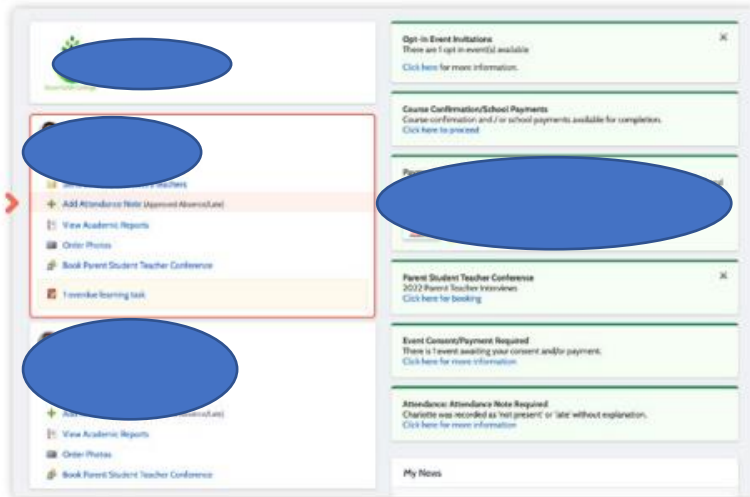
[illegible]

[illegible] Teachers
Add Attendance Note (Approved Absence/Late)
View Academic Reports
Order Photos
Book Parent Student Teacher Conference
1 overdue learning task

View Academic Reports
Order Photos
Book Parent Student Teacher Conference

Opt-in Event Invitations
There are 1 opt in event(s) available
Click here for more information.

Course Confirmation/School Payments
Course confirmation and / or school payments available for completion.
Click here to proceed

Parent Student Teacher Conference
2022 Parent Teacher Interviews
Click here for booking

Event Consent/Payment Required
There is 1 event awaiting your consent and/or payment.
Click here for more information

Attendance: Attendance Note Required
Charlotte was recorded as 'not present' or 'late' without explanation.
Click here for more information

My News